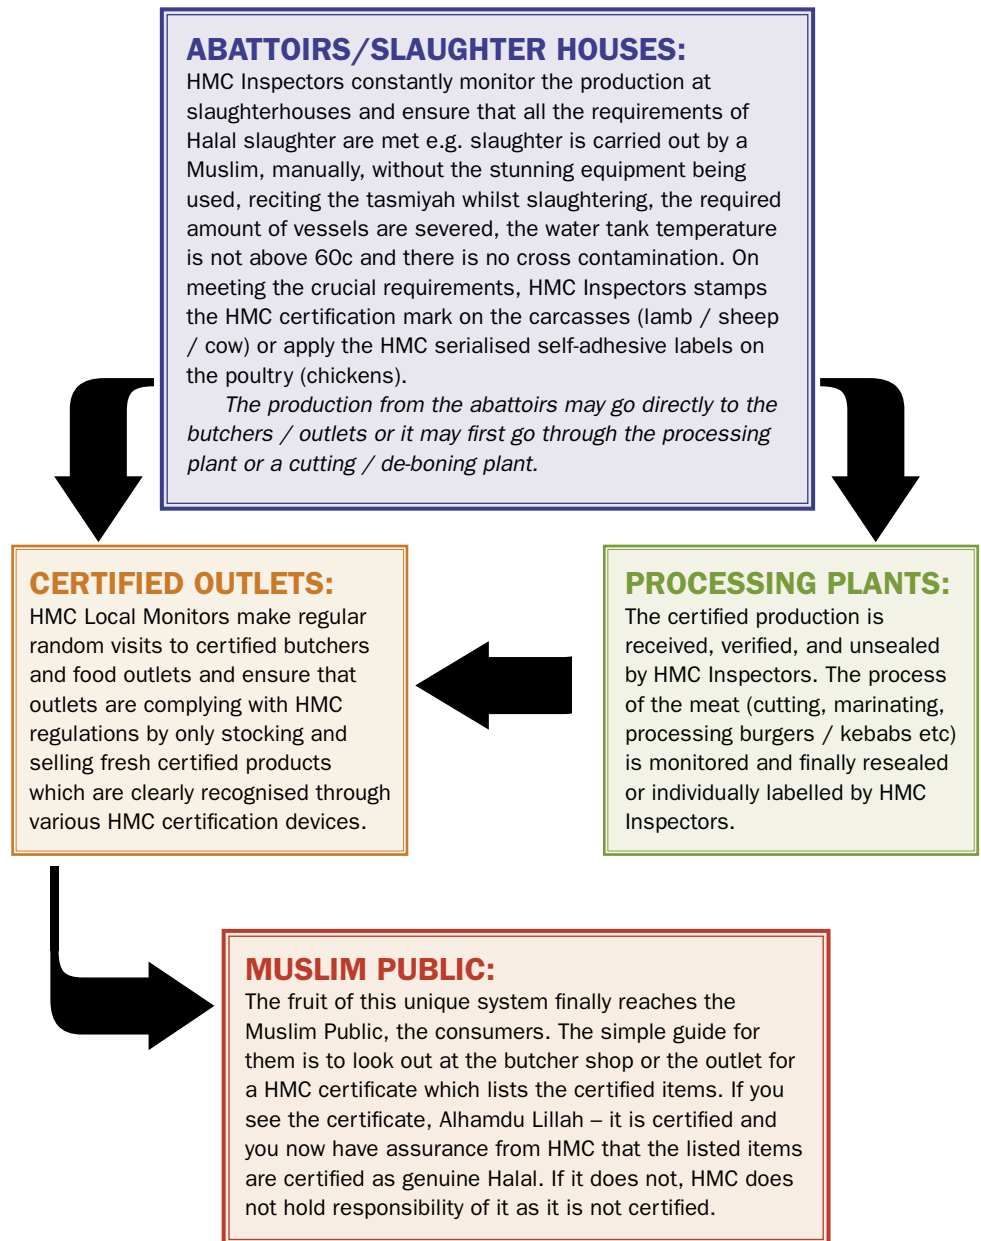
ABATTOIRS/SLAUGHTER HOUSES:
HMC Inspectors constantly monitor the production at slaughterhouses and ensure that all the requirements of Halal slaughter are met e.g. slaughter is carried out by a Muslim, manually, without the stunning equipment being used, reciting the tasmiyah whilst slaughtering, the required amount of vessels are severed, the water tank temperature is not above 60c and there is no cross contamination. On meeting the crucial requirements, HMC Inspectors stamps the HMC certification mark on the carcasses (lamb / sheep / cow) or apply the HMC serialised self-adhesive labels on the poultry (chickens).

The production from the abattoirs may go directly to the butchers / outlets or it may first go through the processing plant or a cutting / de-boning plant.

CERTIFIED OUTLETS:
HMC Local Monitors make regular random visits to certified butchers and food outlets and ensure that outlets are complying with HMC regulations by only stocking and selling fresh certified products which are clearly recognised through various HMC certification devices.

PROCESSING PLANTS:
The certified production is received, verified, and unsealed by HMC Inspectors. The process of the meat (cutting, marinating, processing burgers / kebabs etc) is monitored and finally resealed or individually labelled by HMC Inspectors.

MUSLIM PUBLIC:
The fruit of this unique system finally reaches the Muslim Public, the consumers. The simple guide for them is to look out at the butcher shop or the outlet for a HMC certificate which lists the certified items. If you see the certificate, Alhamdu Lillah – it is certified and you now have assurance from HMC that the listed items are certified as genuine Halal. If it does not, HMC does not hold responsibility of it as it is not certified.